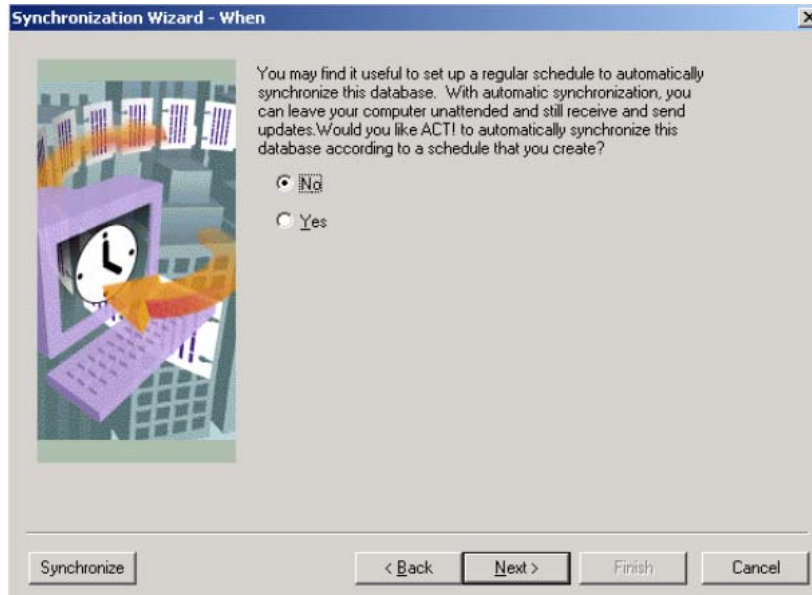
Synchronization Wizard - When

You may find it useful to set up a regular schedule to automatically synchronize this database. With automatic synchronization, you can leave your computer unattended and still receive and send updates.Would you like ACT! to automatically synchronize this database according to a schedule that you create?

No

Yes

Synchronize

< Back

Next >

Finish

Cancel